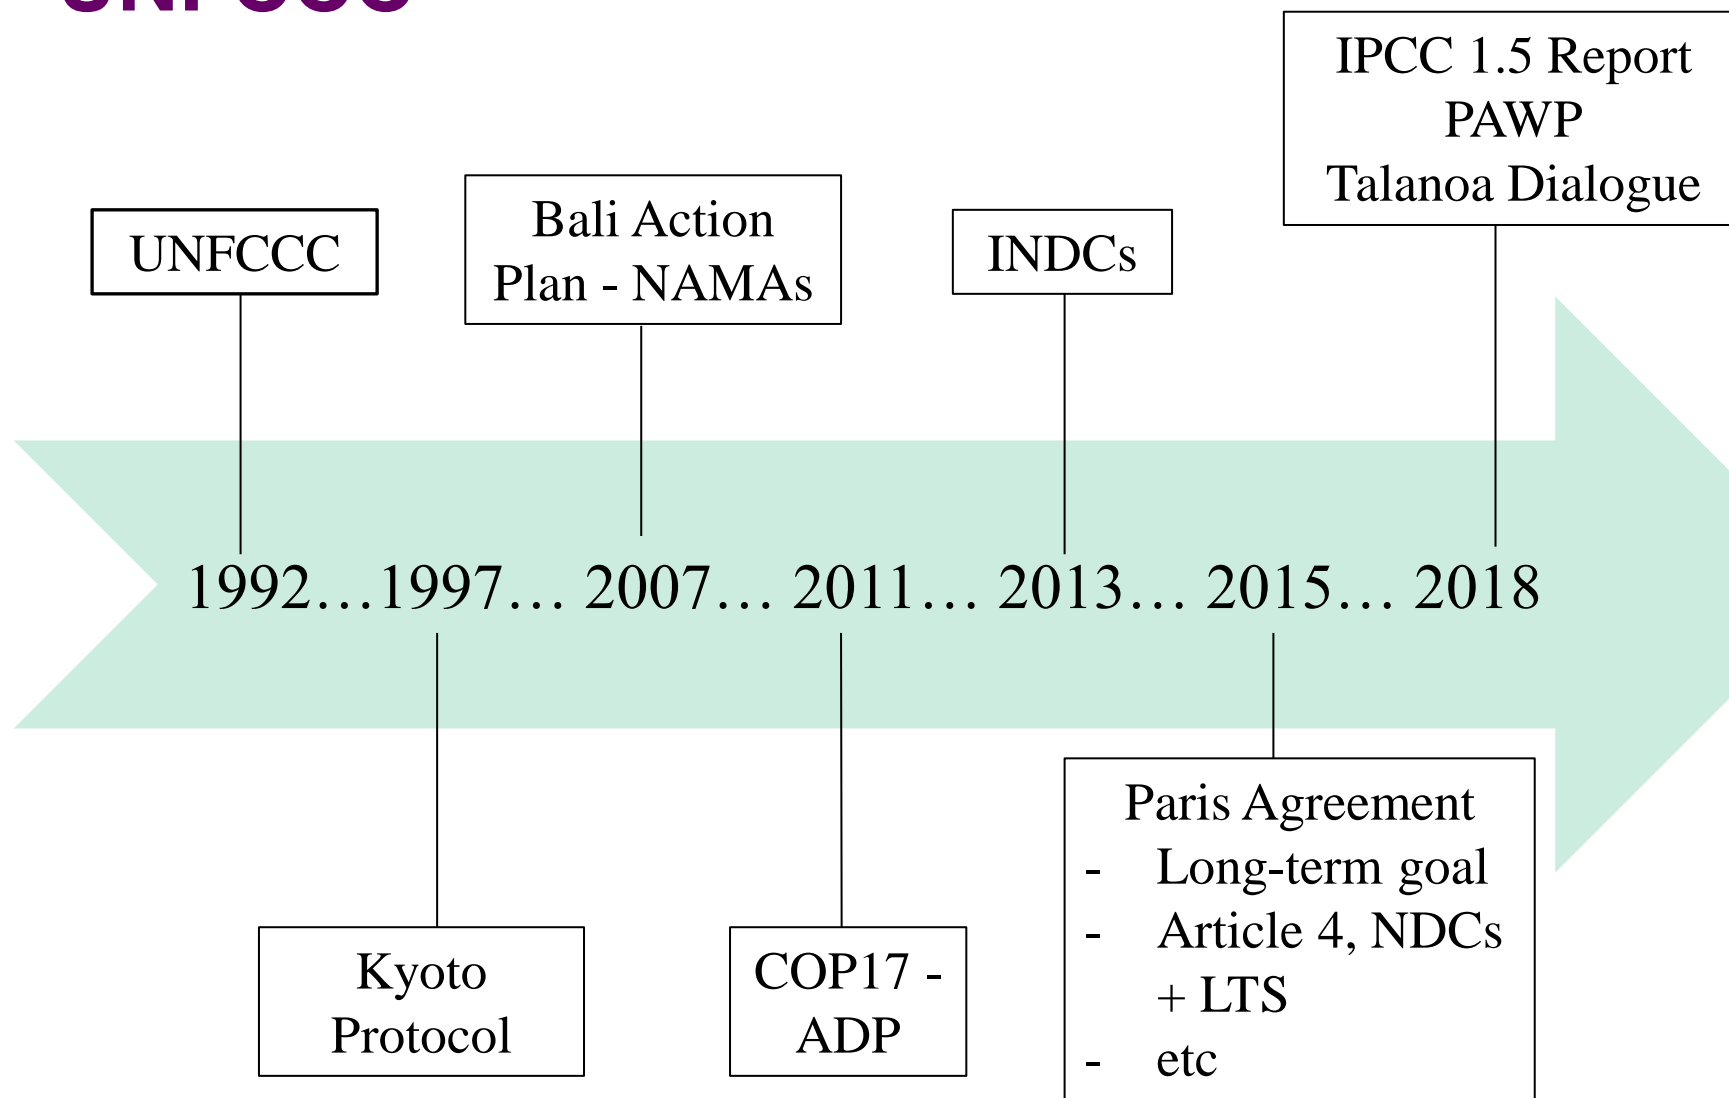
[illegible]

IPCC 1.5 Report
PAWP
Talanoa Dialogue

UNFCCC

Bali Action Plan - NAMAs

INDCs

1992…1997… 2007… 2011… 2013… 2015… 2018

Kyoto Protocol

COP17 - ADP

Paris Agreement
- Long-term goal
- Article 4, NDCs + LTS
- etc